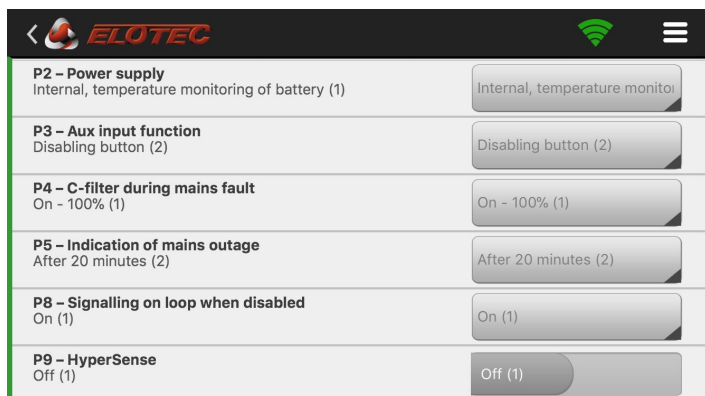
< ELOTEC

P2 – Power supply
Internal, temperature monitoring of battery (1)

Internal, temperature monitoı

P3 – Aux input function
Disabling button (2)

Disabling button (2)

P4 – C-filter during mains fault
On - 100% (1)

On - 100% (1)

P5 – Indication of mains outage
After 20 minutes (2)

After 20 minutes (2)

P8 – Signalling on loop when disabled
On (1)

On (1)

P9 – HyperSense
Off (1)

Off (1)